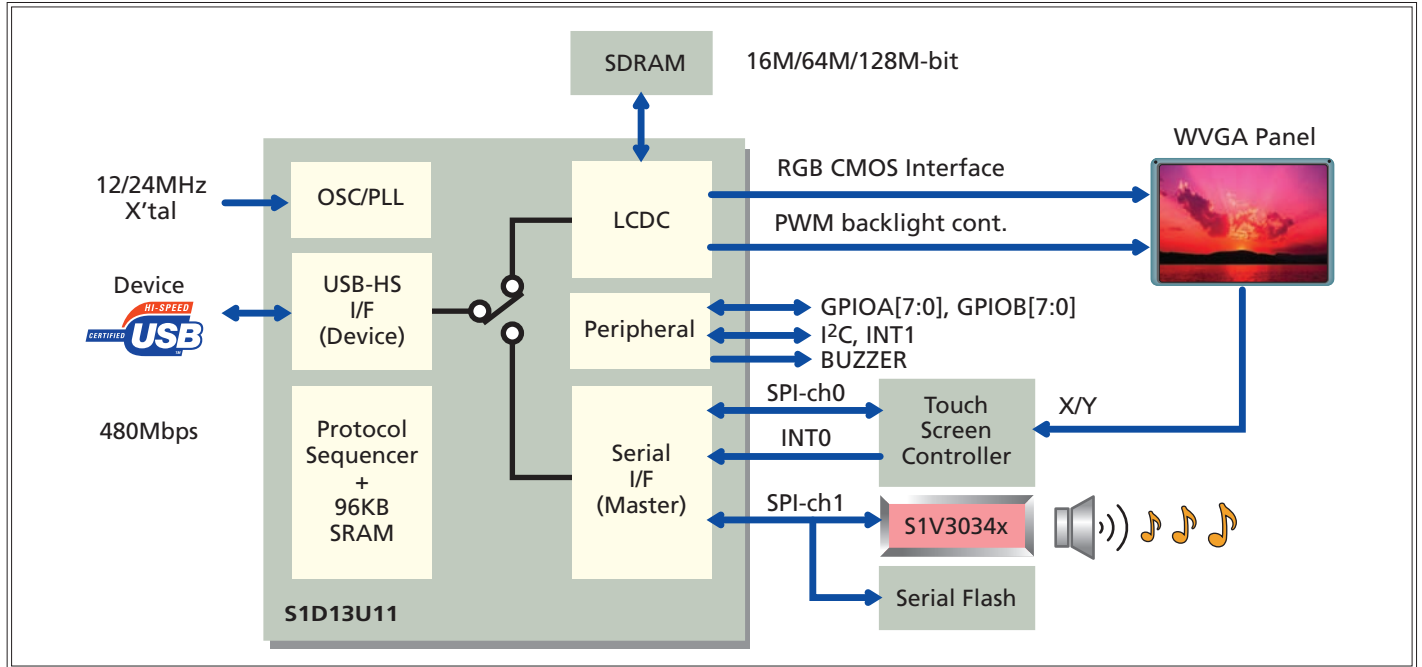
SDRAM

16M/64M/128M-bit

WVGA Panel

12/24MHz
X'tal

OSC/PLL

LCDC

RGB CMOS Interface

PWM backlight cont.

Device

HI-SPEED
CERTIFIED USB

USB-HS
I/F
(Device)

Peripheral

GPIOA[7:0], GPIOB[7:0]

$I^2C$, INT1

BUZZER

480Mbps

Protocol
Sequencer
+
96KB
SRAM

Serial
I/F
(Master)

SPI-ch0

INT0

Touch
Screen
Controller

X/Y

SPI-ch1

S1V3034x

Serial Flash

S1D13U11